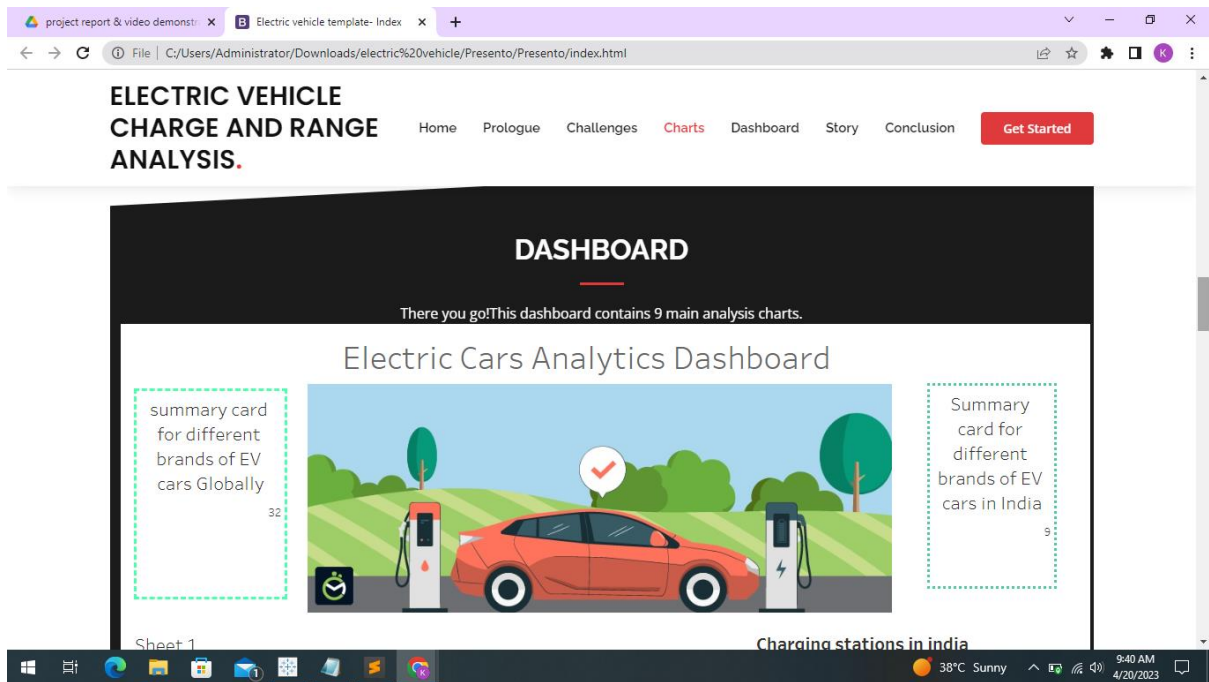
project report & video demonstr ×
B Electric vehicle template- Index ×
+

File | C:/Users/Administrator/Downloads/electric%20vehicle/Presento/Presento/index.html

K

ELECTRIC VEHICLE CHARGE AND RANGE ANALYSIS.

Home Prologue Challenges Charts Dashboard Story Conclusion Get Started

DASHBOARD

There you go!This dashboard contains 9 main analysis charts.

Electric Cars Analytics Dashboard

summary card for different brands of EV cars Globally

32

Summary card for different brands of EV cars in India

9

Sheet 1

Charging stations in india

38°C Sunny 9:40 AM 4/20/2023